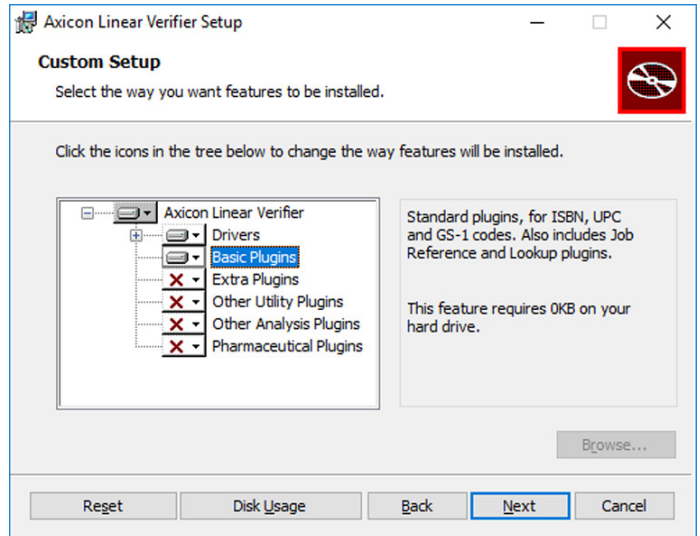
Axicon Linear Verifier Setup

Custom Setup

Select the way you want features to be installed.

Click the icons in the tree below to change the way features will be installed.

Axicon Linear Verifier
Drivers
Basic Plugins
Extra Plugins
Other Utility Plugins
Other Analysis Plugins
Pharmaceutical Plugins

Standard plugins, for ISBN, UPC and GS-1 codes. Also includes Job Reference and Lookup plugins.

This feature requires 0KB on your hard drive.

Browse...

Reset
Disk Usage
Back
Next
Cancel